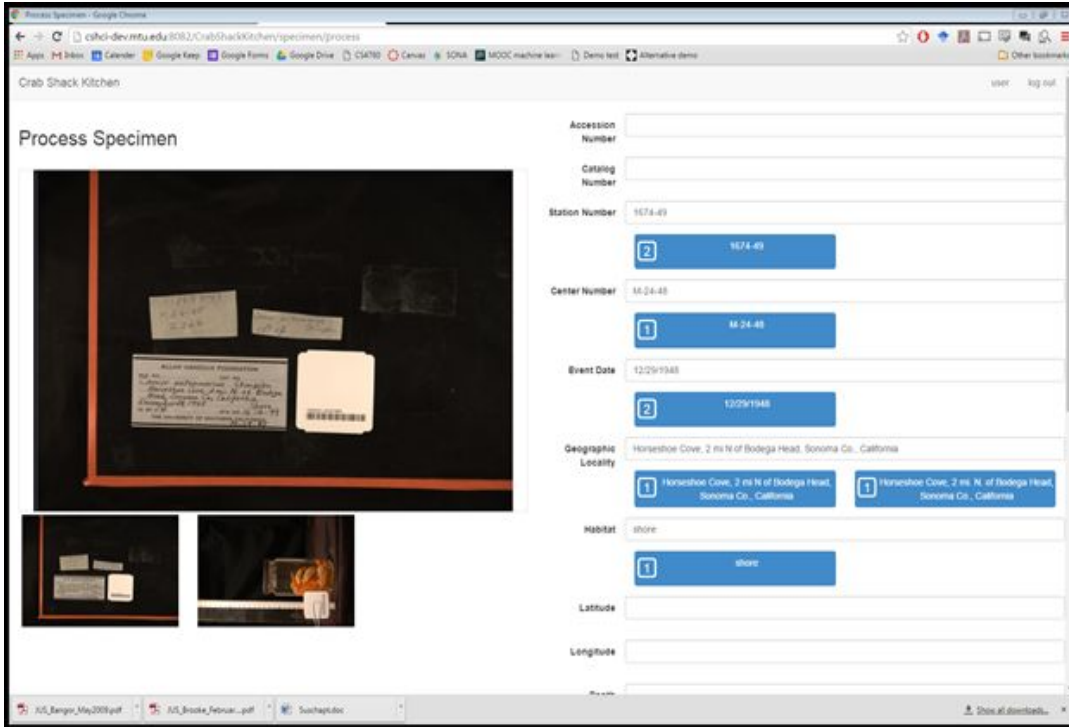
Process Specimen - Google Chrome

cshci-dev.mtu.edu:8082/CrabShackKitchen/specimen/process

Apps M Inbox Calendar Google Keep Google Forms Google Drive CS4760 Canvas SONA MOOC machine lear Demo test Alternative demo Other bookmarks

Crab Shack Kitchen

user log out

Process Specimen

Accession Number

Catalog Number

Station Number 1674-49

2 1674-49

Center Number M-24-48

1 M-24-48

Event Date 12/29/1948

2 12/29/1948

Geographic Locality Horseshoe Cove, 2 mi N of Bodega Head, Sonoma Co., California

1 Horseshoe Cove, 2 mi N of Bodega Head, Sonoma Co., California

1 Horseshoe Cove, 2 mi. N. of Bodega Head, Sonoma Co., California

Habitat shore

1 shore

Latitude

Longitude

JUS_Bangor_May2009.pdf

JUS_Brooke_Februar....pdf

Suschapt.doc

Show all downloads...